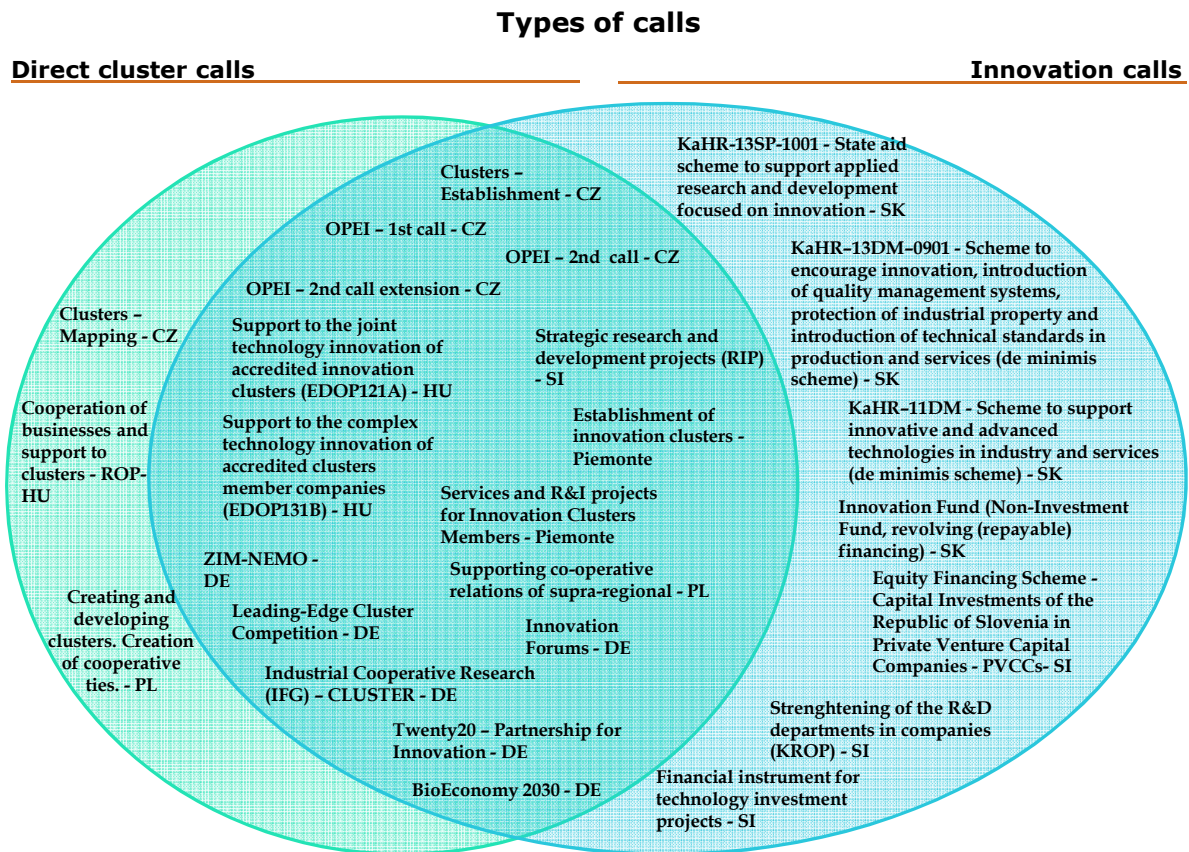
Types of calls

Direct cluster calls

Innovation calls

Clusters – Mapping - CZ

Cooperation of businesses and support to clusters - ROP-HU

Creating and developing clusters. Creation of cooperative ties. - PL

Clusters – Establishment - CZ

OPEI – 1st call - CZ

OPEI – 2nd call - CZ

OPEI – 2nd call extension - CZ

Support to the joint technology innovation of accredited innovation clusters (EDOP121A) - HU

Strategic research and development projects (RIP) - SI

Support to the complex technology innovation of accredited clusters member companies (EDOP131B) - HU

Establishment of innovation clusters - Piemonte

Services and R&I projects for Innovation Clusters Members - Piemonte

ZIM-NEMO - DE

Supporting co-operative relations of supra-regional - PL

Leading-Edge Cluster Competition - DE

Innovation Forums - DE

Industrial Cooperative Research (IFG) – CLUSTER - DE

Twenty20 – Partnership for Innovation - DE

BioEconomy 2030 - DE

KaHR-13SP-1001 - State aid scheme to support applied research and development focused on innovation - SK

KaHR–13DM–0901 - Scheme to encourage innovation, introduction of quality management systems, protection of industrial property and introduction of technical standards in production and services (de minimis scheme) - SK

KaHR–11DM - Scheme to support innovative and advanced technologies in industry and services (de minimis scheme) - SK

Innovation Fund (Non-Investment Fund, revolving (repayable) financing) - SK

Equity Financing Scheme - Capital Investments of the Republic of Slovenia in Private Venture Capital Companies - PVCCs- SI

Strenghtening of the R&D departments in companies (KROP) - SI

Financial instrument for technology investment projects - SI